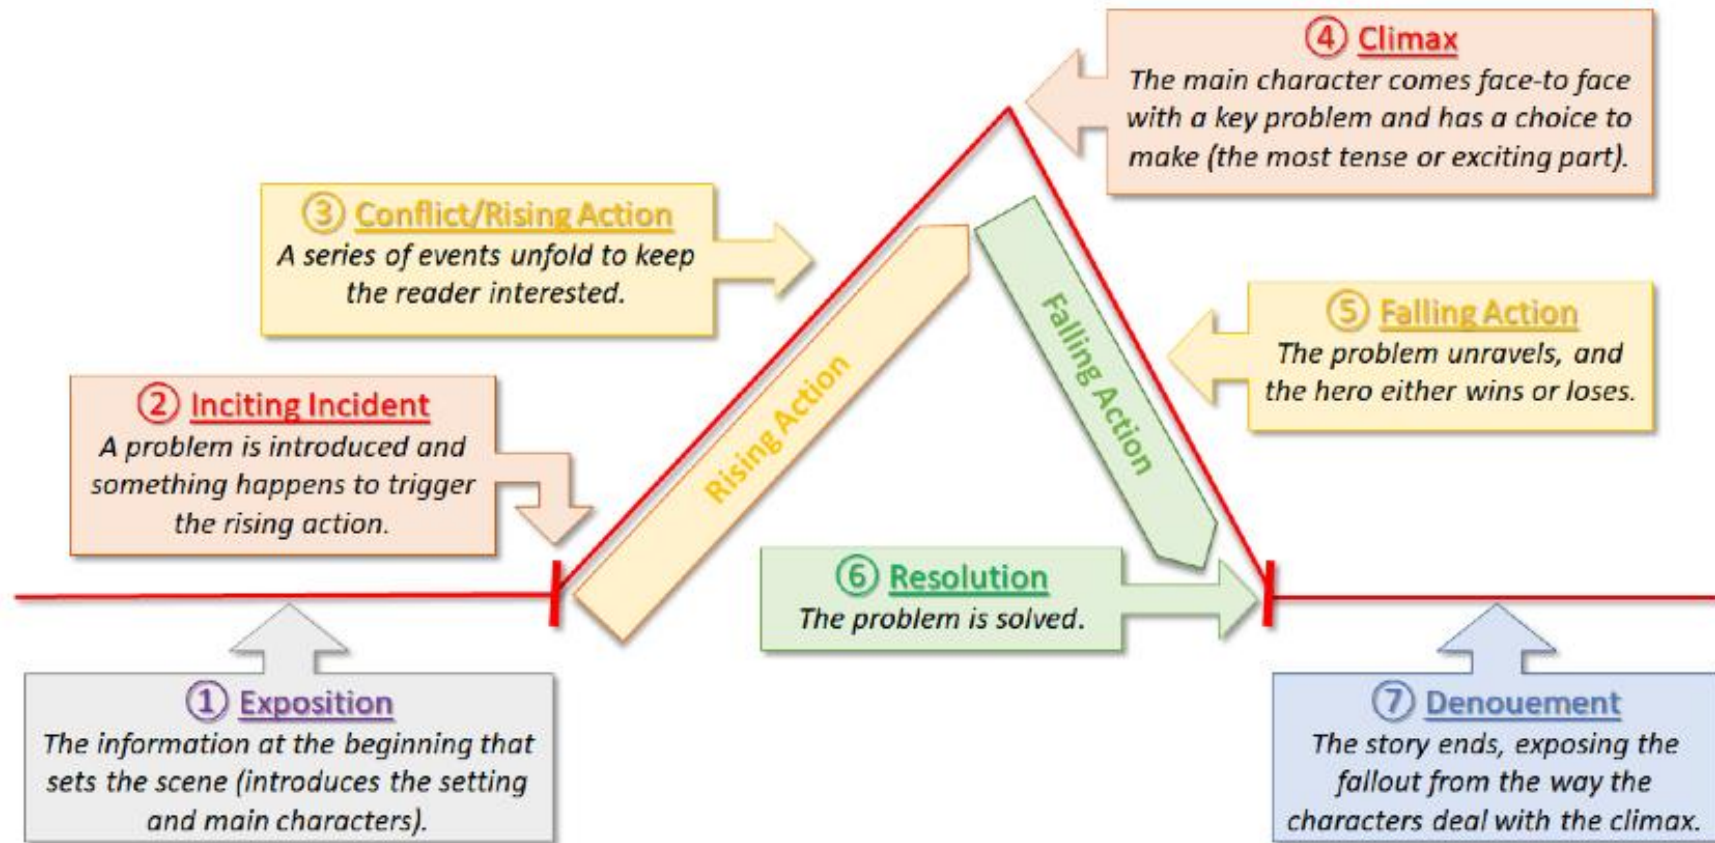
④ Climax
The main character comes face-to face with a key problem and has a choice to make (the most tense or exciting part).

③ Conflict/Rising Action
A series of events unfold to keep the reader interested.

⑤ Falling Action
The problem unravels, and the hero either wins or loses.

② Inciting Incident
A problem is introduced and something happens to trigger the rising action.

Rising Action

Falling Action

⑥ Resolution
The problem is solved.

① Exposition
The information at the beginning that sets the scene (introduces the setting and main characters).

⑦ Denouement
The story ends, exposing the fallout from the way the characters deal with the climax.